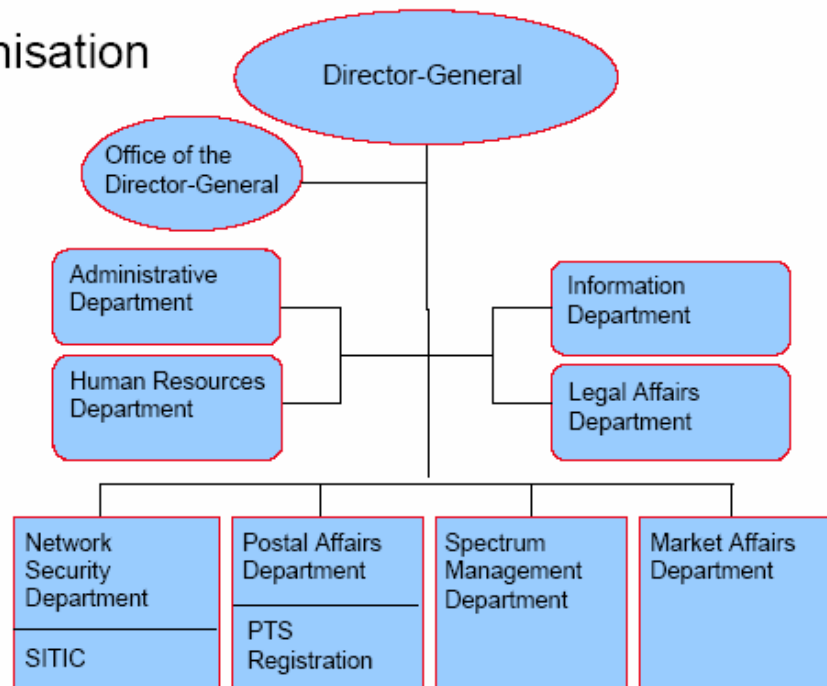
nisation

Director-General

Office of the Director-General

Administrative Department

Human Resources Department

Information Department

Legal Affairs Department

Network Security Department

SITIC

Postal Affairs Department

PTS Registration

Spectrum Management Department

Market Affairs Department